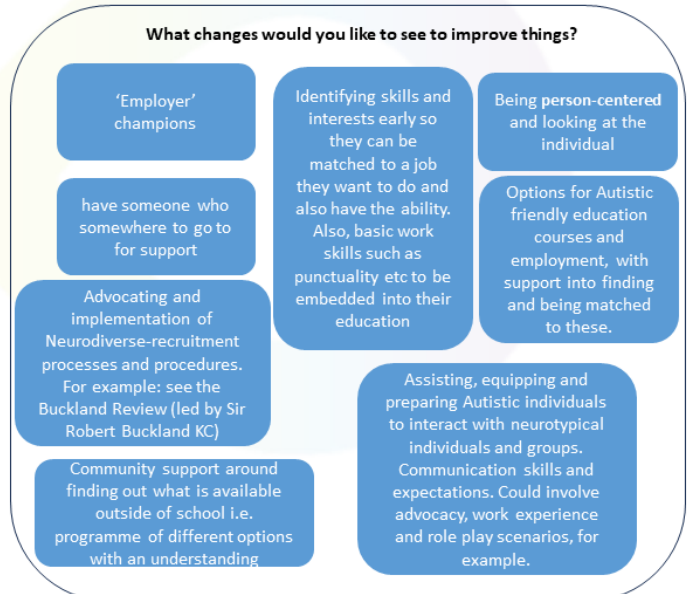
What changes would you like to see to improve things?

'Employer' champions

Identifying skills and interests early so they can be matched to a job they want to do and also have the ability. Also, basic work skills such as punctuality etc to be embedded into their education

Being person-centered and looking at the individual

have someone who somewhere to go to for support

Options for Autistic friendly education courses and employment, with support into finding and being matched to these.

Advocating and implementation of Neurodiverse-recruitment processes and procedures. For example: see the Buckland Review (led by Sir Robert Buckland KC)

Assisting, equipping and preparing Autistic individuals to interact with neurotypical individuals and groups. Communication skills and expectations. Could involve advocacy, work experience and role play scenarios, for example.

Community support around finding out what is available outside of school i.e. programme of different options with an understanding